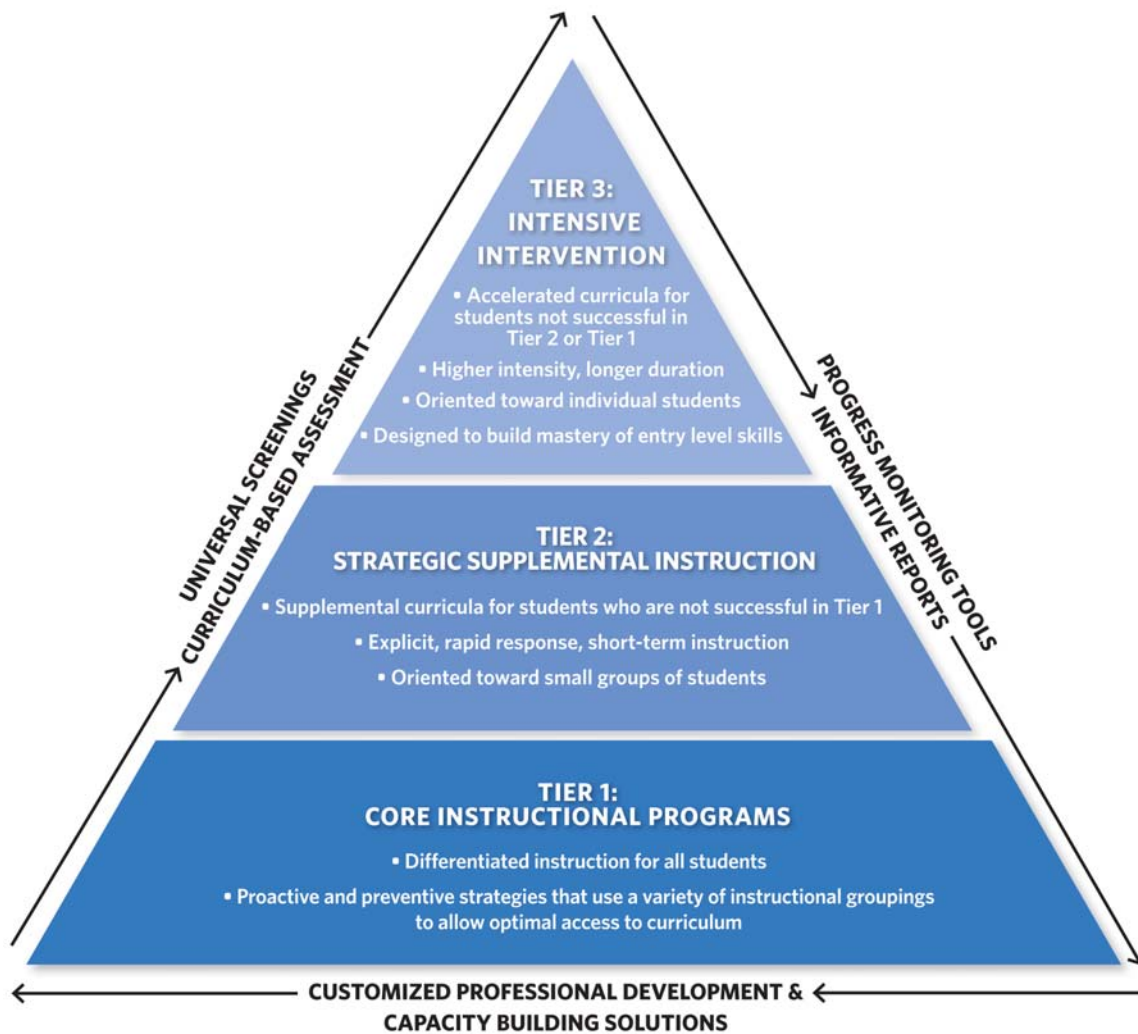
TIER 3:
INTENSIVE
INTERVENTION

• Accelerated curricula for students not successful in Tier 2 or Tier 1

• Higher intensity, longer duration

• Oriented toward individual students

• Designed to build mastery of entry level skills

TIER 2:
STRATEGIC SUPPLEMENTAL INSTRUCTION

• Supplemental curricula for students who are not successful in Tier 1

• Explicit, rapid response, short-term instruction

• Oriented toward small groups of students

TIER 1:
CORE INSTRUCTIONAL PROGRAMS

• Differentiated instruction for all students

• Proactive and preventive strategies that use a variety of instructional groupings to allow optimal access to curriculum

UNIVERSAL SCREENINGS
CURRICULUM-BASED ASSESSMENT

PROGRESS MONITORING TOOLS
INFORMATIVE REPORTS

CUSTOMIZED PROFESSIONAL DEVELOPMENT &
CAPACITY BUILDING SOLUTIONS